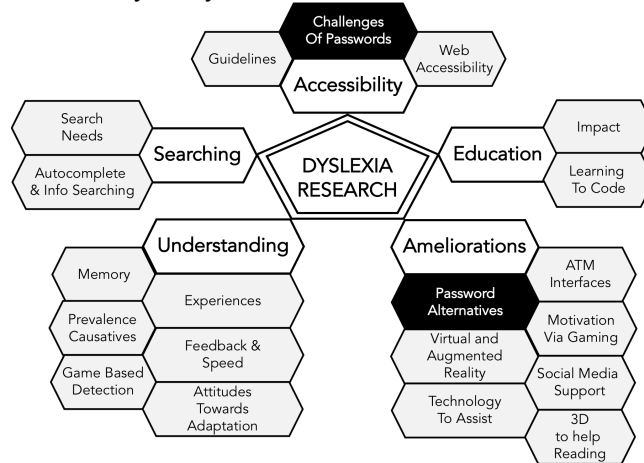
Challenges Of Passwords

Guidelines

Web Accessibility

Accessibility

Search Needs

Autocomplete & Info Searching

Searching

DYSLEXIA RESEARCH

Education

Impact

Learning To Code

Understanding

Memory

Experiences

Prevalence Causatives

Feedback & Speed

Game Based Detection

Attitudes Towards Adaptation

Ameliorations

ATM Interfaces

Password Alternatives

Motivation Via Gaming

Virtual and Augmented Reality

Social Media Support

Technology To Assist

3D to help Reading